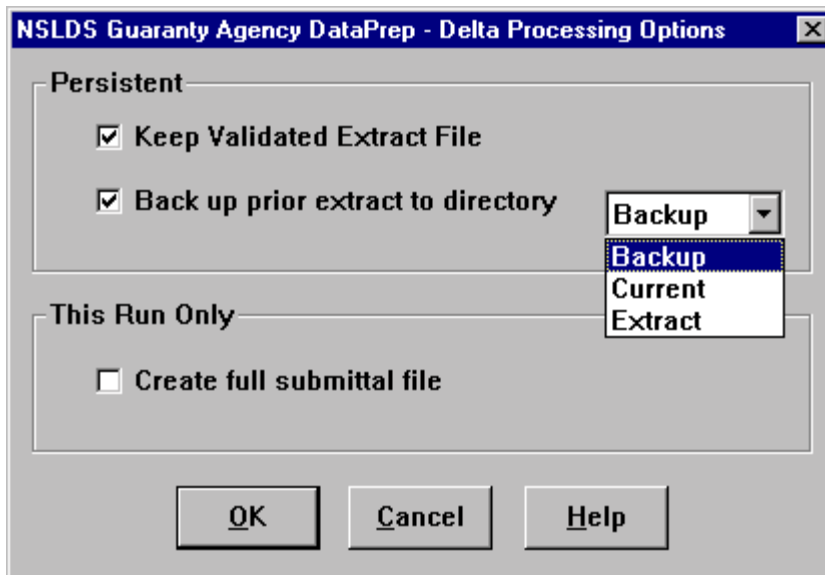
NSLDS Guaranty Agency DataPrep - Delta Processing Options

Persistent

☑ Keep Validated Extract File

☑ Back up prior extract to directory

Backup

Backup
Current
Extract

This Run Only

☐ Create full submittal file

OK

Cancel

Help